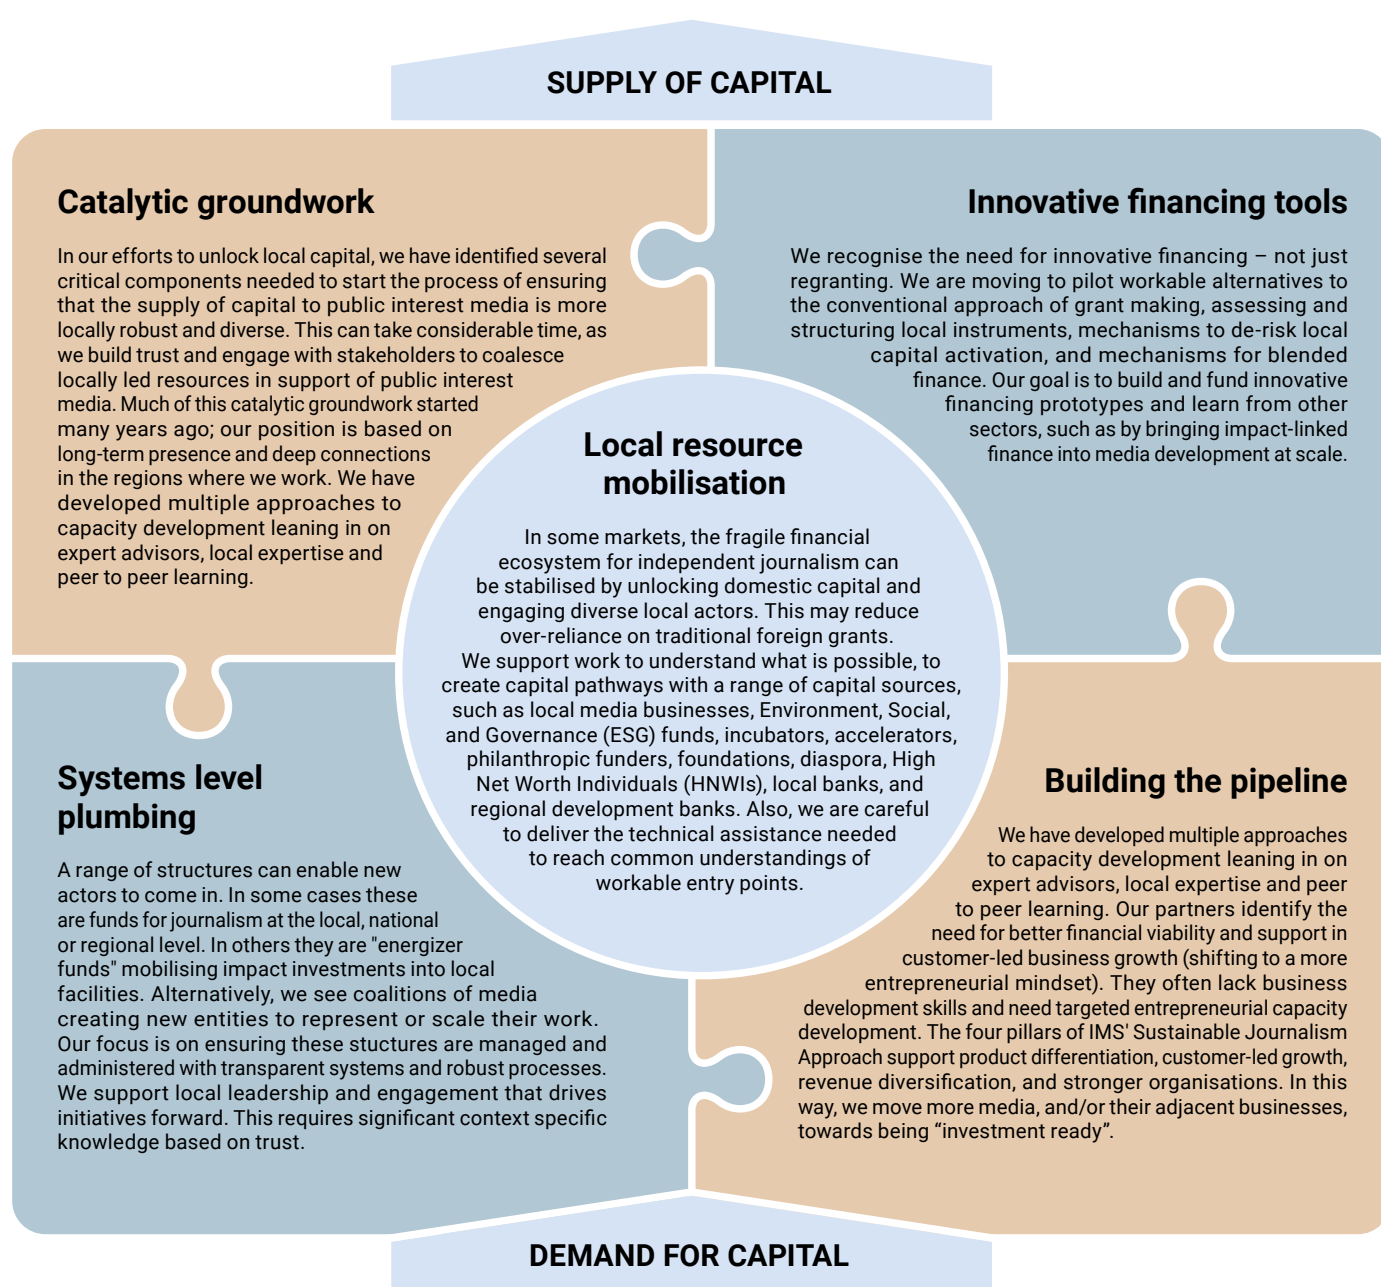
SUPPLY OF CAPITAL

Catalytic groundwork

In our efforts to unlock local capital, we have identified several critical components needed to start the process of ensuring that the supply of capital to public interest media is more locally robust and diverse. This can take considerable time, as we build trust and engage with stakeholders to coalesce locally led resources in support of public interest media. Much of this catalytic groundwork started many years ago; our position is based on long-term presence and deep connections in the regions where we work. We have developed multiple approaches to capacity development leaning in on expert advisors, local expertise and peer to peer learning.

Innovative financing tools

We recognise the need for innovative financing – not just regranting. We are moving to pilot workable alternatives to the conventional approach of grant making, assessing and structuring local instruments, mechanisms to de-risk local capital activation, and mechanisms for blended finance. Our goal is to build and fund innovative financing prototypes and learn from other sectors, such as by bringing impact-linked finance into media development at scale.

Local resource mobilisation

In some markets, the fragile financial ecosystem for independent journalism can be stabilised by unlocking domestic capital and engaging diverse local actors. This may reduce over-reliance on traditional foreign grants. We support work to understand what is possible, to create capital pathways with a range of capital sources, such as local media businesses, Environment, Social, and Governance (ESG) funds, incubators, accelerators, philanthropic funders, foundations, diaspora, High Net Worth Individuals (HNWIs), local banks, and regional development banks. Also, we are careful to deliver the technical assistance needed to reach common understandings of workable entry points.

Systems level plumbing

A range of structures can enable new actors to come in. In some cases these are funds for journalism at the local, national or regional level. In others they are "energizer funds" mobilising impact investments into local facilities. Alternatively, we see coalitions of media creating new entities to represent or scale their work. Our focus is on ensuring these stuctures are managed and administered with transparent systems and robust processes. We support local leadership and engagement that drives initiatives forward. This requires significant context specific knowledge based on trust.

Building the pipeline

We have developed multiple approaches to capacity development leaning in on expert advisors, local expertise and peer to peer learning. Our partners identify the need for better financial viability and support in customer-led business growth (shifting to a more entrepreneurial mindset). They often lack business development skills and need targeted entrepreneurial capacity development. The four pillars of IMS' Sustainable Journalism Approach support product differentiation, customer-led growth, revenue diversification, and stronger organisations. In this way, we move more media, and/or their adjacent businesses, towards being “investment ready”.

DEMAND FOR CAPITAL